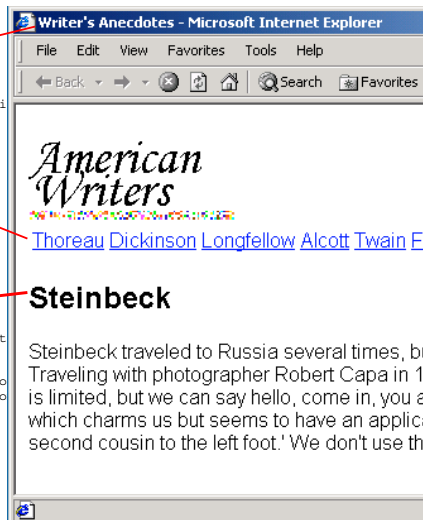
Writer's Anecdotes - Microsoft Internet Explorer

File Edit View Favorites Tools Help

Back Search Favorites

American Writers

Thoreau Dickinson Longfellow Alcott Twain F

Steinbeck

Steinbeck traveled to Russia several times, bu Traveling with photographer Robert Capa in 1 is limited, but we can say hello, come in, you a which charms us but seems to have an applica second cousin to the left foot.' We don't use th